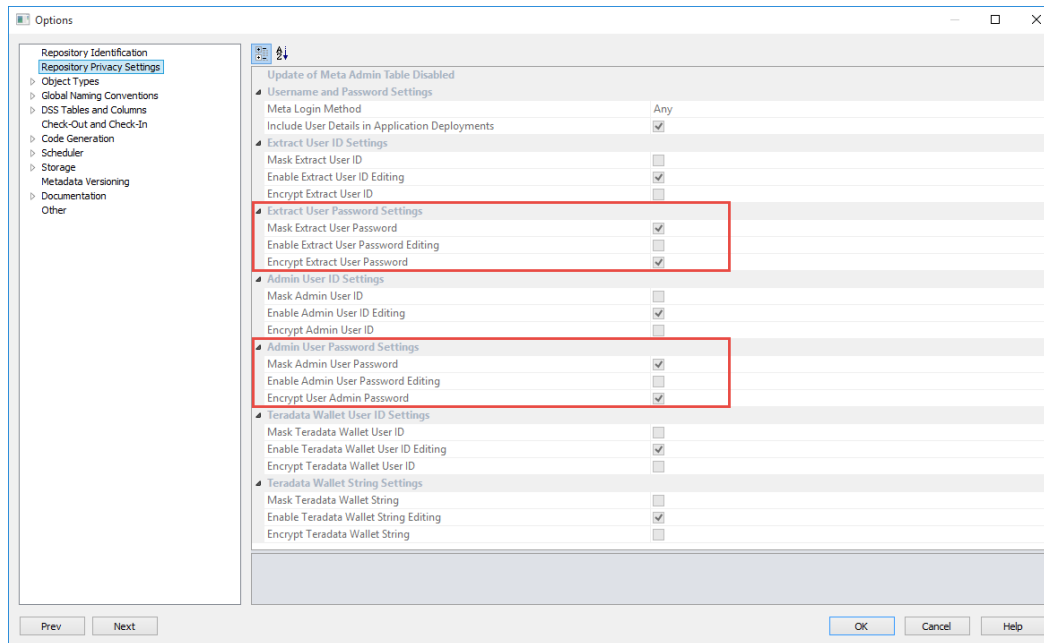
Options

Repository Identification
Repository Privacy Settings
Object Types
Global Naming Conventions
DSS Tables and Columns
Check-Out and Check-In
Code Generation
Scheduler
Storage
Metadata Versioning
Documentation
Other

Update of Meta Admin Table Disabled
Username and Password Settings
Meta Login Method | Any
Include User Details in Application Deployments
Extract User ID Settings
Mask Extract User ID
Enable Extract User ID Editing
Encrypt Extract User ID
Extract User Password Settings
Mask Extract User Password
Enable Extract User Password Editing
Encrypt Extract User Password
Admin User ID Settings
Mask Admin User ID
Enable Admin User ID Editing
Encrypt Admin User ID
Admin User Password Settings
Mask Admin User Password
Enable Admin User Password Editing
Encrypt User Admin Password
Teradata Wallet User ID Settings
Mask Teradata Wallet User ID
Enable Teradata Wallet User ID Editing
Encrypt Teradata Wallet User ID
Teradata Wallet String Settings
Mask Teradata Wallet String
Enable Teradata Wallet String Editing
Encrypt Teradata Wallet String

Prev Next OK Cancel Help